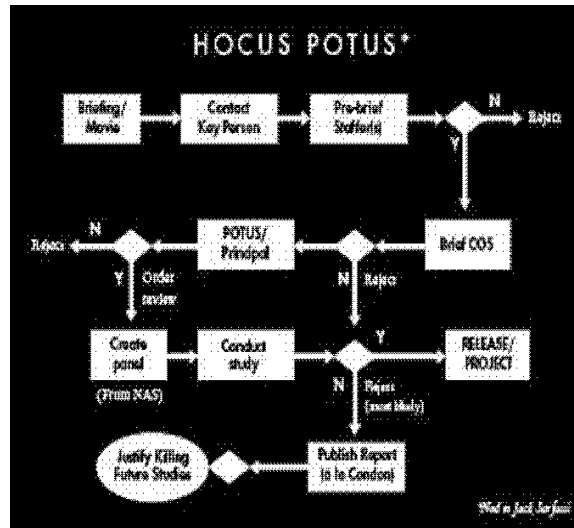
HOCUS POTUS*

Briefing/ Movie

Contact Key Person

Pre-brief Staffer(s)

N

Reject

Y

Brief COS

POTUS/ Principal

N

Reject

N

Reject

Y

Order review

Create panel

(From NAS)

Conduct study

Y

RELEASE/ PROJECT

N

Reject (most likely)

Publish Report (a la Condon)

Justify Killing Future Studies

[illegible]